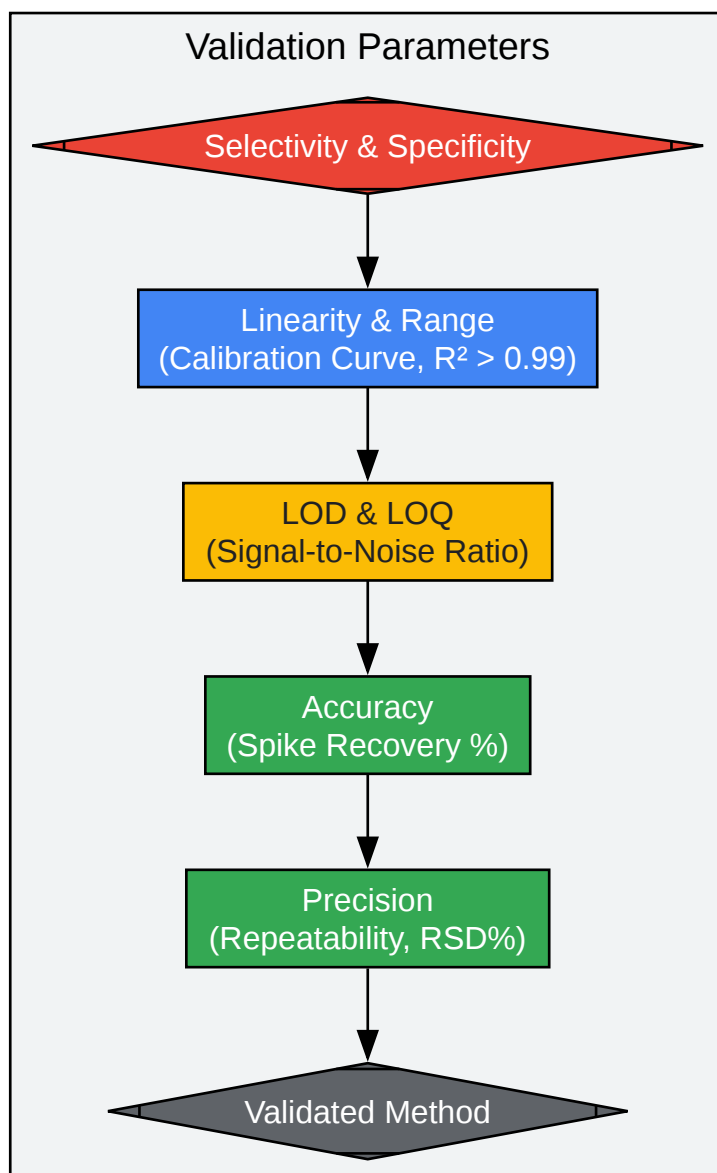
Validation Parameters

Selectivity & Specificity

Linearity & Range
(Calibration Curve, $R^2 > 0.99$)

LOD & LOQ
(Signal-to-Noise Ratio)

Accuracy
(Spike Recovery %)

Precision
(Repeatability, RSD%)

Validated Method